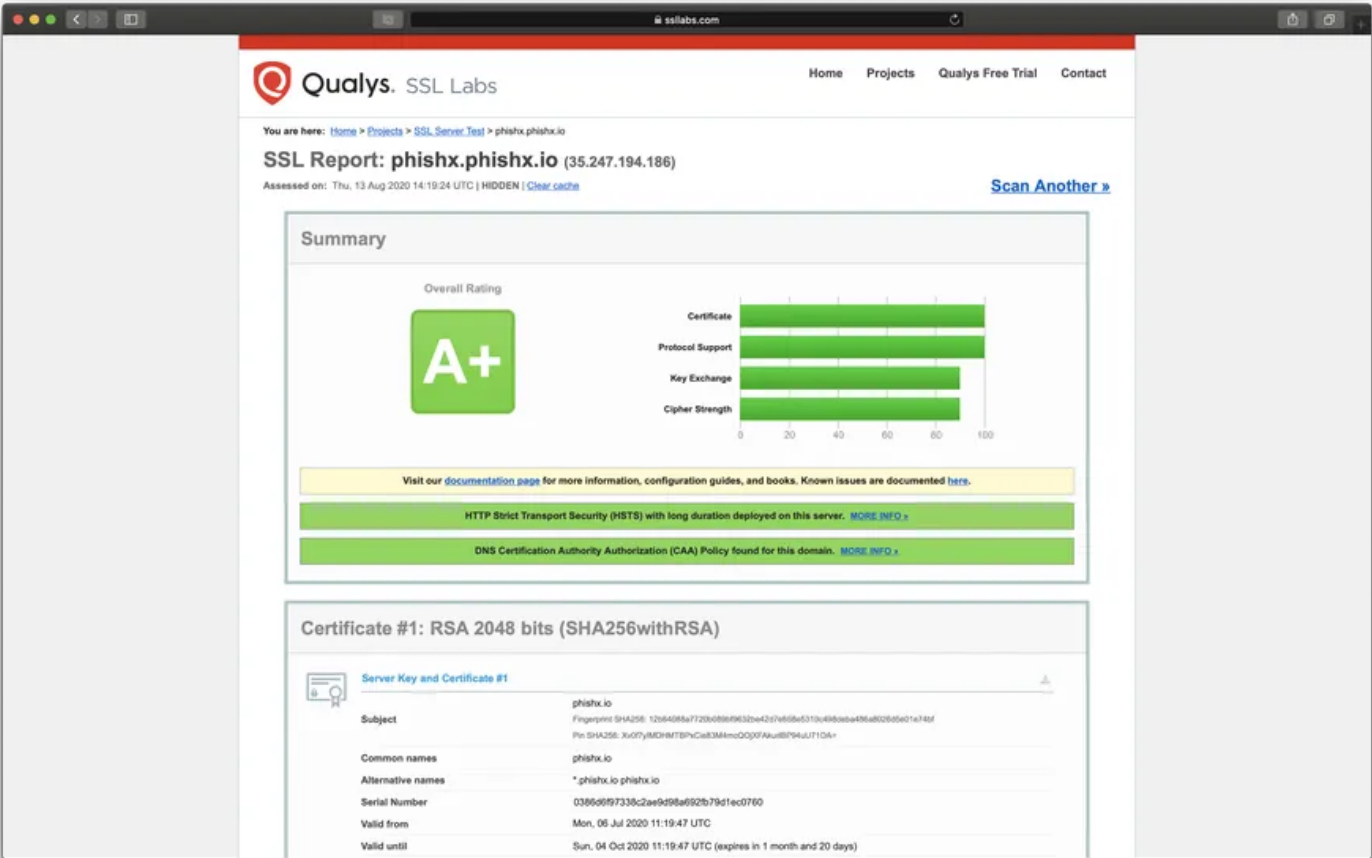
ssllabs.com

Qualys. SSL Labs

Home Projects Qualys Free Trial Contact

You are here: Home > Projects > SSL Server Test > phishx.phishx.io

SSL Report: phishx.phishx.io (35.247.194.186)

Assessed on: Thu, 13 Aug 2020 14:19:24 UTC | HIDDEN | Clear cache

Scan Another »

Summary

Overall Rating

A+

Certificate
Protocol Support
Key Exchange
Cipher Strength

0 20 40 60 80 100

Visit our documentation page for more information, configuration guides, and books. Known issues are documented here.

HTTP Strict Transport Security (HSTS) with long duration deployed on this server. MORE INFO »

DNS Certification Authority Authorization (CAA) Policy found for this domain. MORE INFO »

Certificate #1: RSA 2048 bits (SHA256withRSA)

Server Key and Certificate #1

| | |
|---|---|
| Subject | phishx.io<br>Fingerprint SHA256: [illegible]<br>Pin SHA256: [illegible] |
| Common names | phishx.io |
| Alternative names | *.phishx.io phishx.io |
| Serial Number | 0386d6f97338c2ae9d98a692fb79d1ec0760 |
| Valid from | Mon, 06 Jul 2020 11:19:47 UTC |
| Valid until | Sun, 04 Oct 2020 11:19:47 UTC (expires in 1 month and 20 days) |